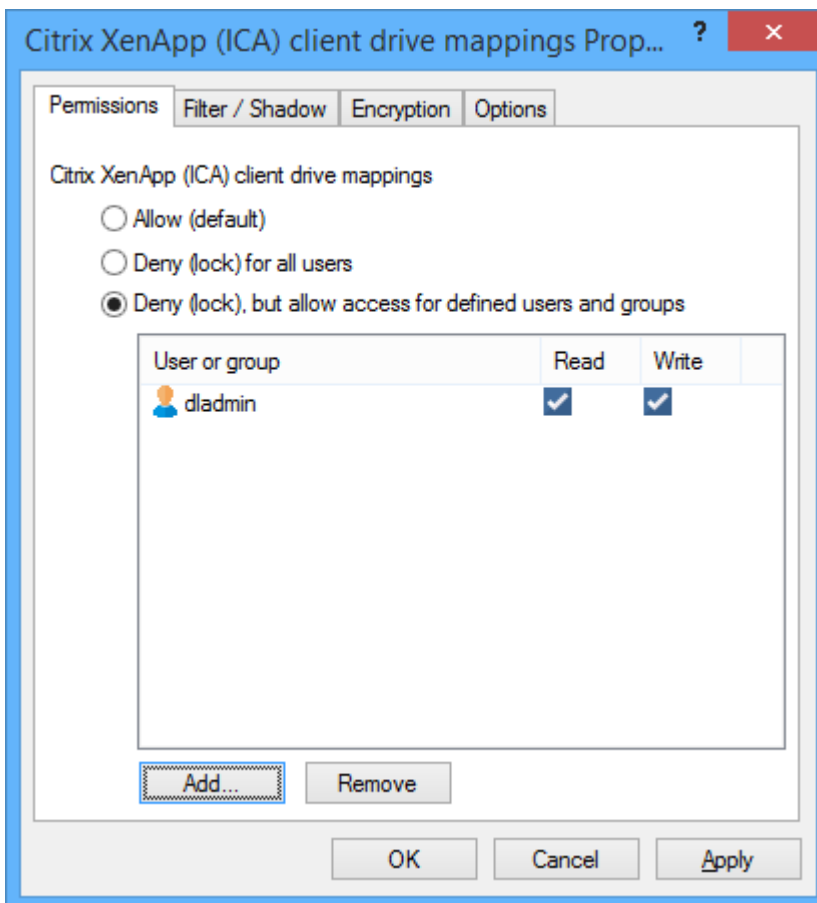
Citrix XenApp (ICA) client drive mappings Prop...

?

✕

Permissions

Filter / Shadow

Encryption

Options

Citrix XenApp (ICA) client drive mappings

Allow (default)

Deny (lock) for all users

Deny (lock), but allow access for defined users and groups

| User or group | Read | Write |
|---|---|---|
| dladmin | ✓ | ✓ |

Add...

Remove

OK

Cancel

Apply